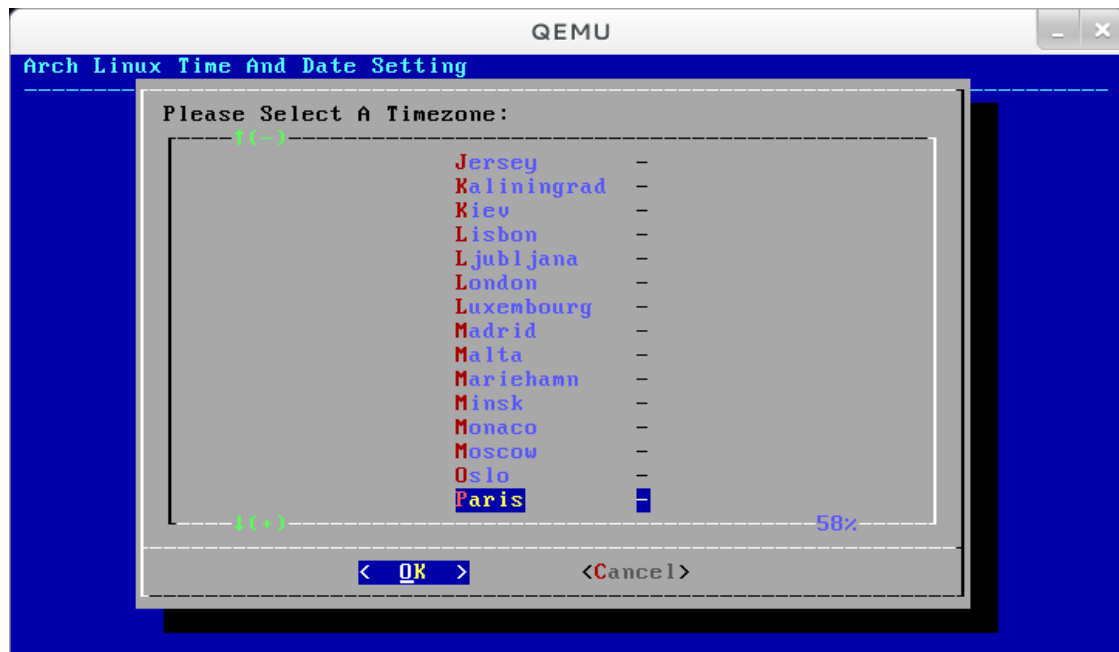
QEMU

Arch Linux Time And Date Setting

Please Select A Timezone:

↑(-)

Jersey -
Kaliningrad -
Kiev -
Lisbon -
Ljubljana -
London -
Luxembourg -
Madrid -
Malta -
Mariehamn -
Minsk -
Monaco -
Moscow -
Oslo -
Paris -

↓(+)

58%

< OK > <Cancel>